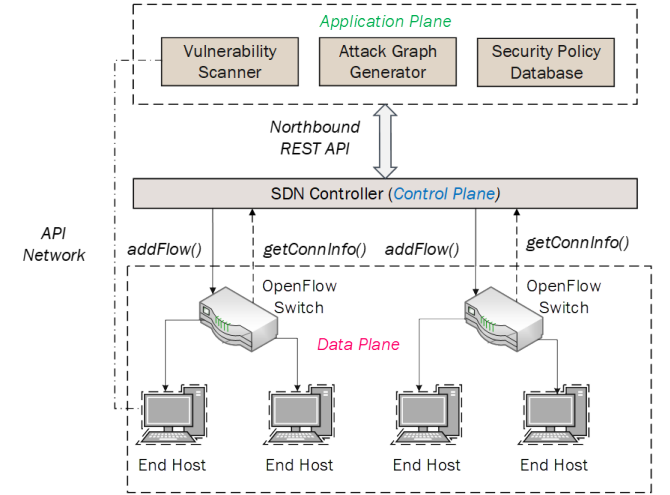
Application Plane

Vulnerability Scanner

Attack Graph Generator

Security Policy Database

Northbound REST API

SDN Controller (Control Plane)

API Network

addFlow()

getConnInfo()

addFlow()

getConnInfo()

OpenFlow Switch

OpenFlow Switch

Data Plane

End Host

End Host

End Host

End Host